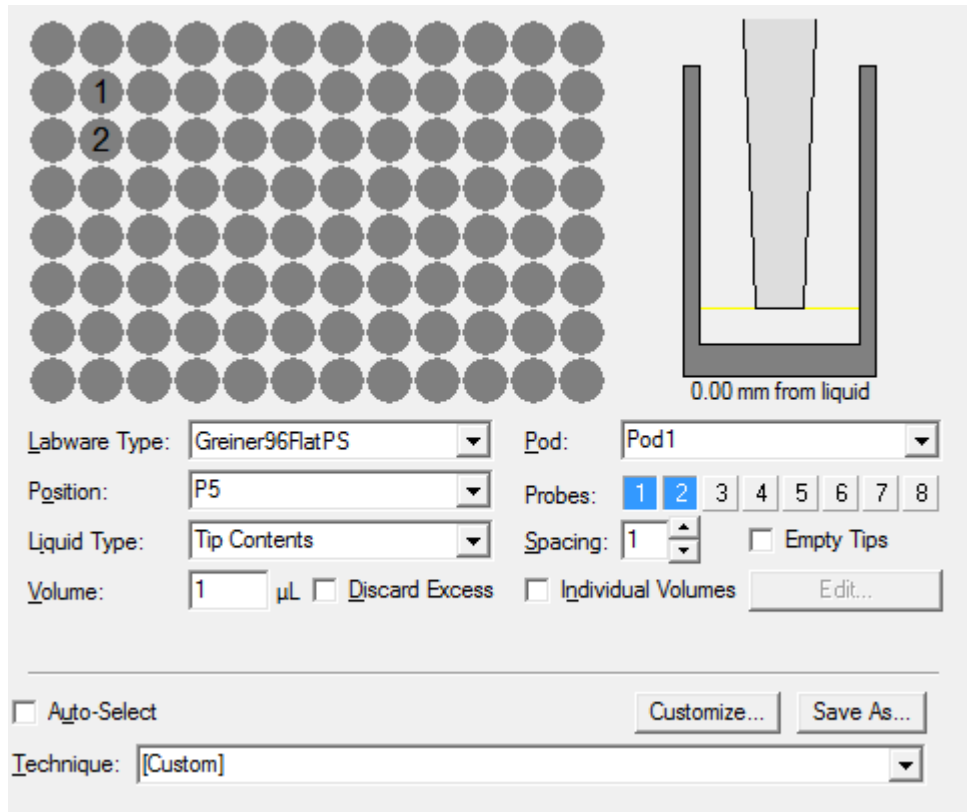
1
2

0.00 mm from liquid

Labware Type: Greiner96FlatPS
Position: P5
Liquid Type: Tip Contents
Volume: 1 µL Discard Excess

Pod: Pod1
Probes: 1 2 3 4 5 6 7 8
Spacing: 1 Empty Tips
Individual Volumes Edit...

Auto-Select
Customize... Save As...
Technique: [Custom]